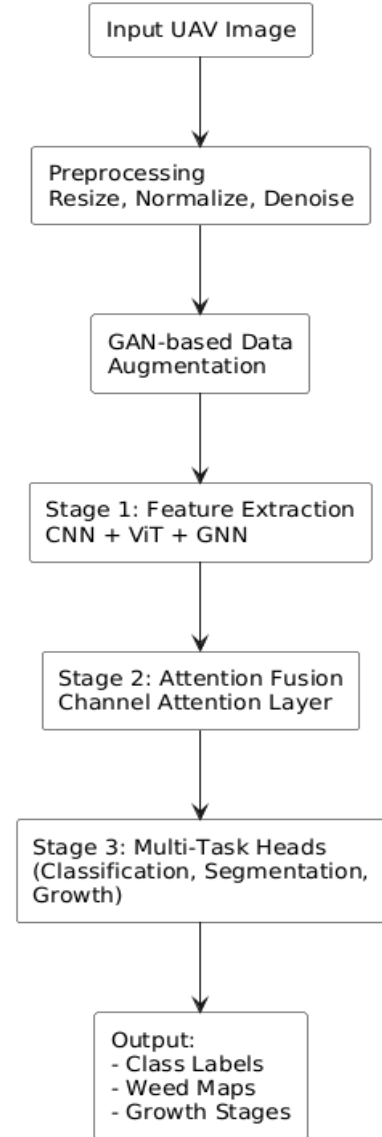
Input UAV Image

Preprocessing
Resize, Normalize, Denoise

GAN-based Data
Augmentation

Stage 1: Feature Extraction
CNN + ViT + GNN

Stage 2: Attention Fusion
Channel Attention Layer

Stage 3: Multi-Task Heads
(Classification, Segmentation,
Growth)

Output:
- Class Labels
- Weed Maps
- Growth Stages